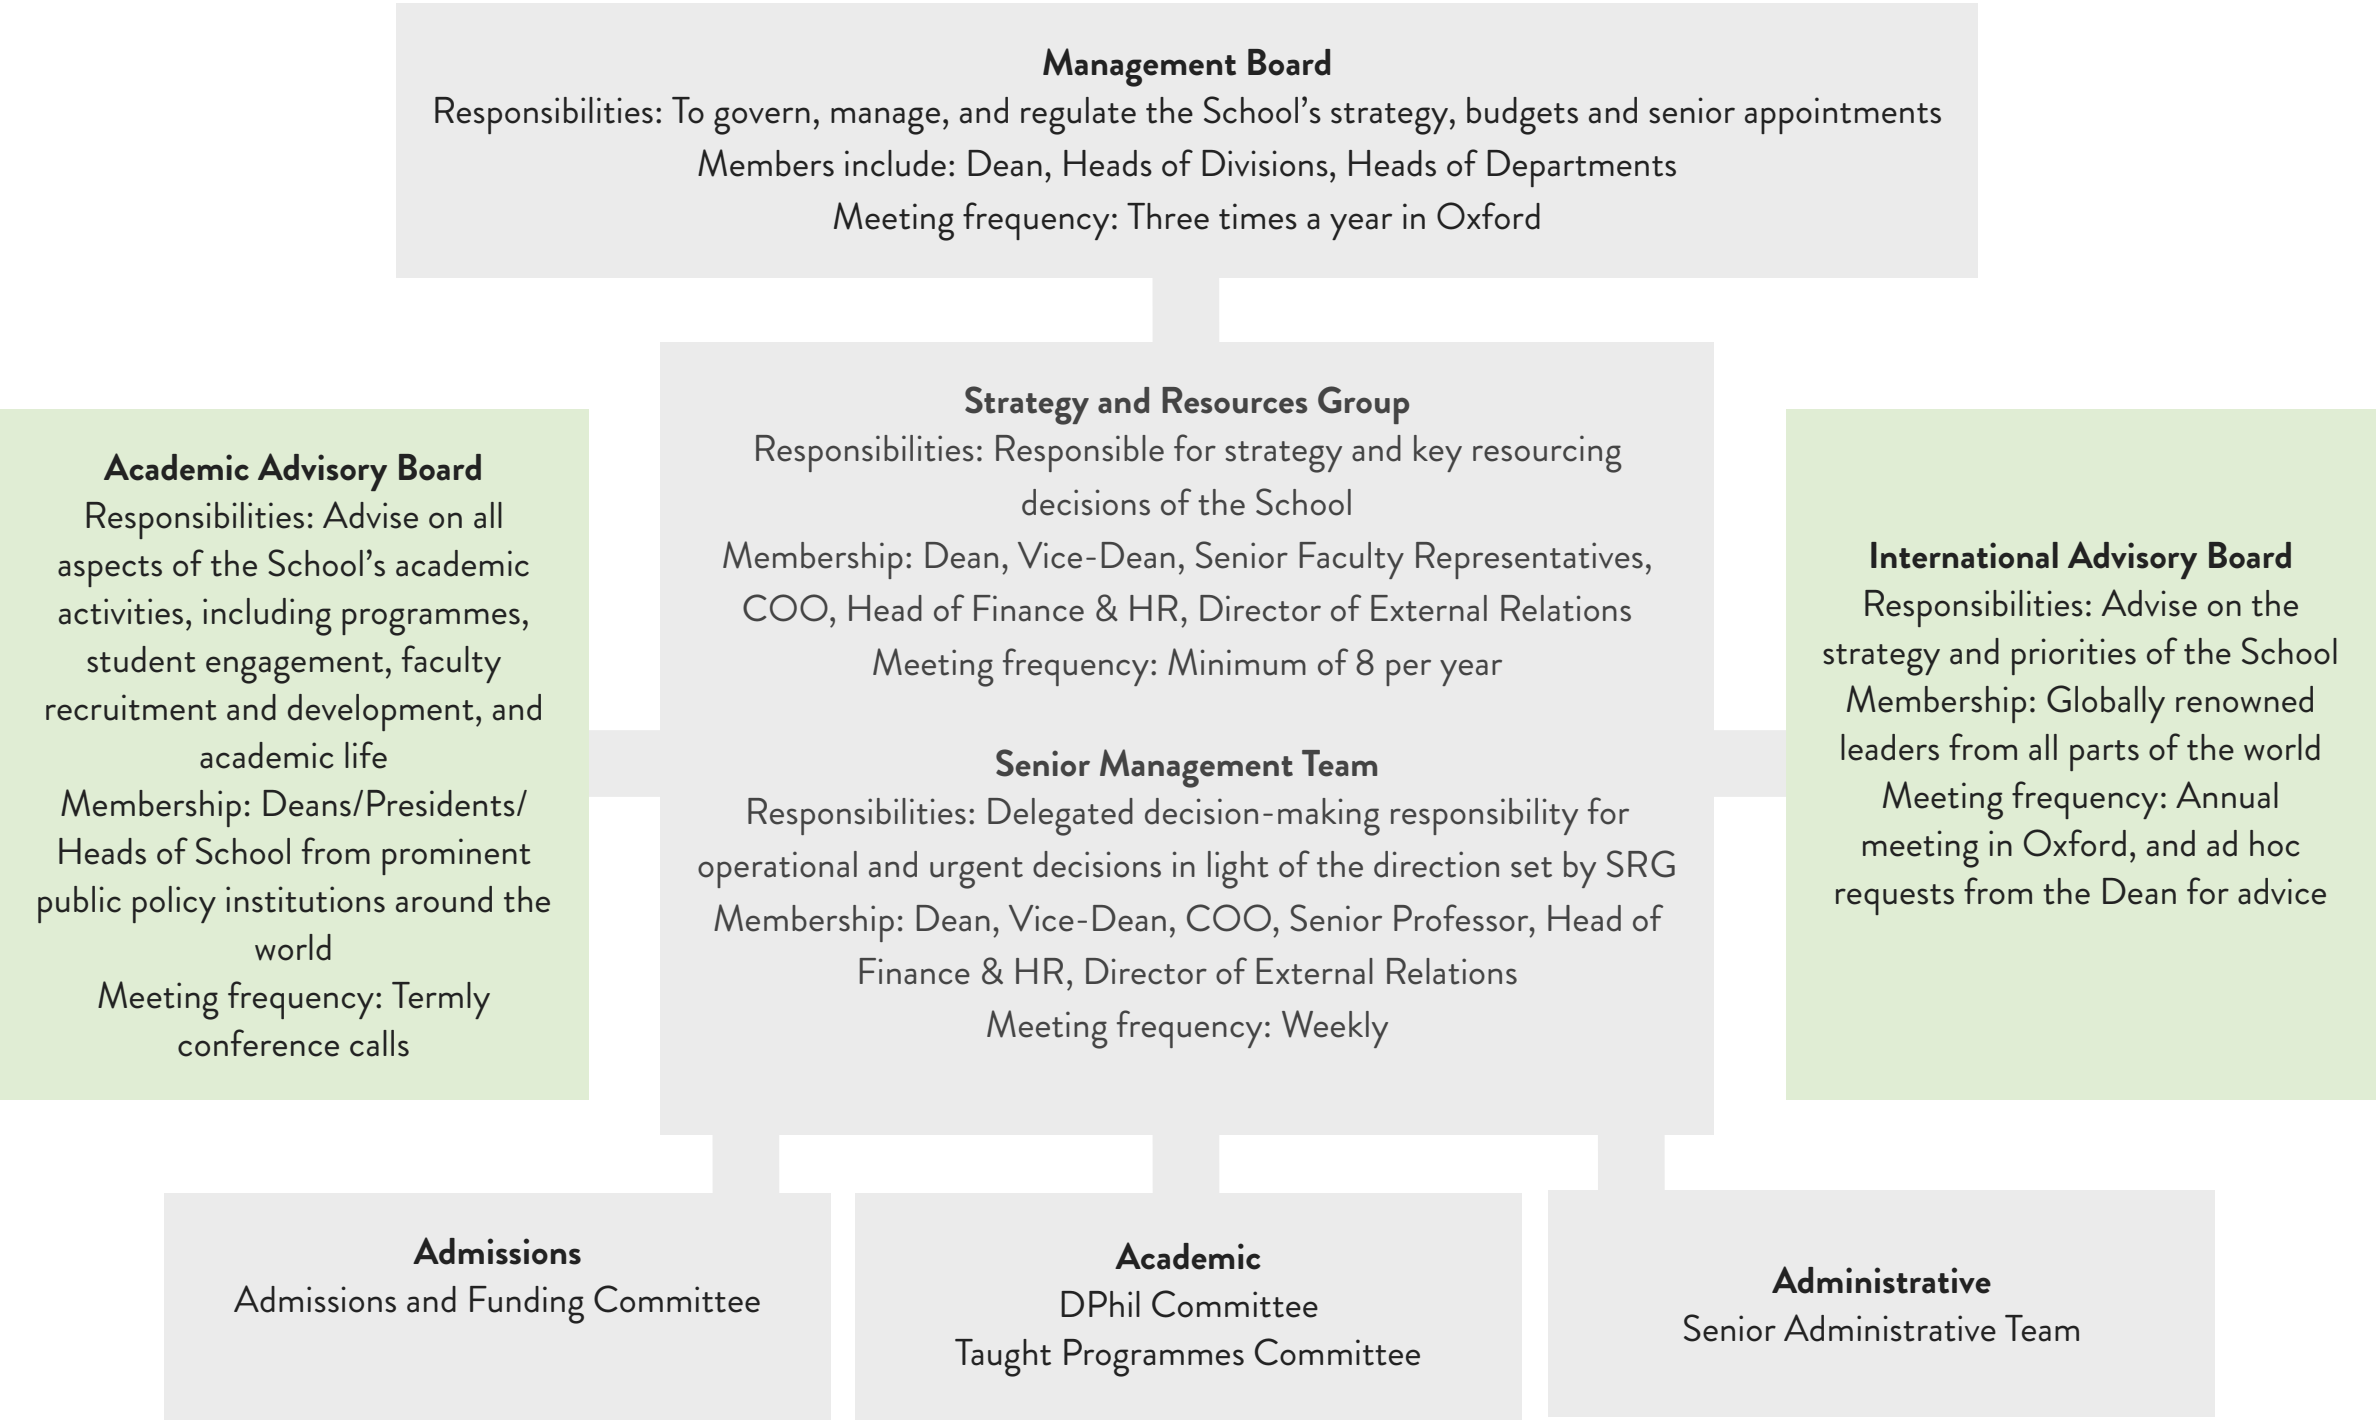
Management Board
Responsibilities: To govern, manage, and regulate the School's strategy, budgets and senior appointments
Members include: Dean, Heads of Divisions, Heads of Departments
Meeting frequency: Three times a year in Oxford

Academic Advisory Board
Responsibilities: Advise on all aspects of the School's academic activities, including programmes, student engagement, faculty recruitment and development, and academic life
Membership: Deans/Presidents/ Heads of School from prominent public policy institutions around the world
Meeting frequency: Termly conference calls

Strategy and Resources Group
Responsibilities: Responsible for strategy and key resourcing decisions of the School
Membership: Dean, Vice-Dean, Senior Faculty Representatives, COO, Head of Finance & HR, Director of External Relations
Meeting frequency: Minimum of 8 per year

Senior Management Team
Responsibilities: Delegated decision-making responsibility for operational and urgent decisions in light of the direction set by SRG
Membership: Dean, Vice-Dean, COO, Senior Professor, Head of Finance & HR, Director of External Relations
Meeting frequency: Weekly

International Advisory Board
Responsibilities: Advise on the strategy and priorities of the School
Membership: Globally renowned leaders from all parts of the world
Meeting frequency: Annual meeting in Oxford, and ad hoc requests from the Dean for advice

Admissions
Admissions and Funding Committee

Academic
DPhil Committee
Taught Programmes Committee

Administrative
Senior Administrative Team